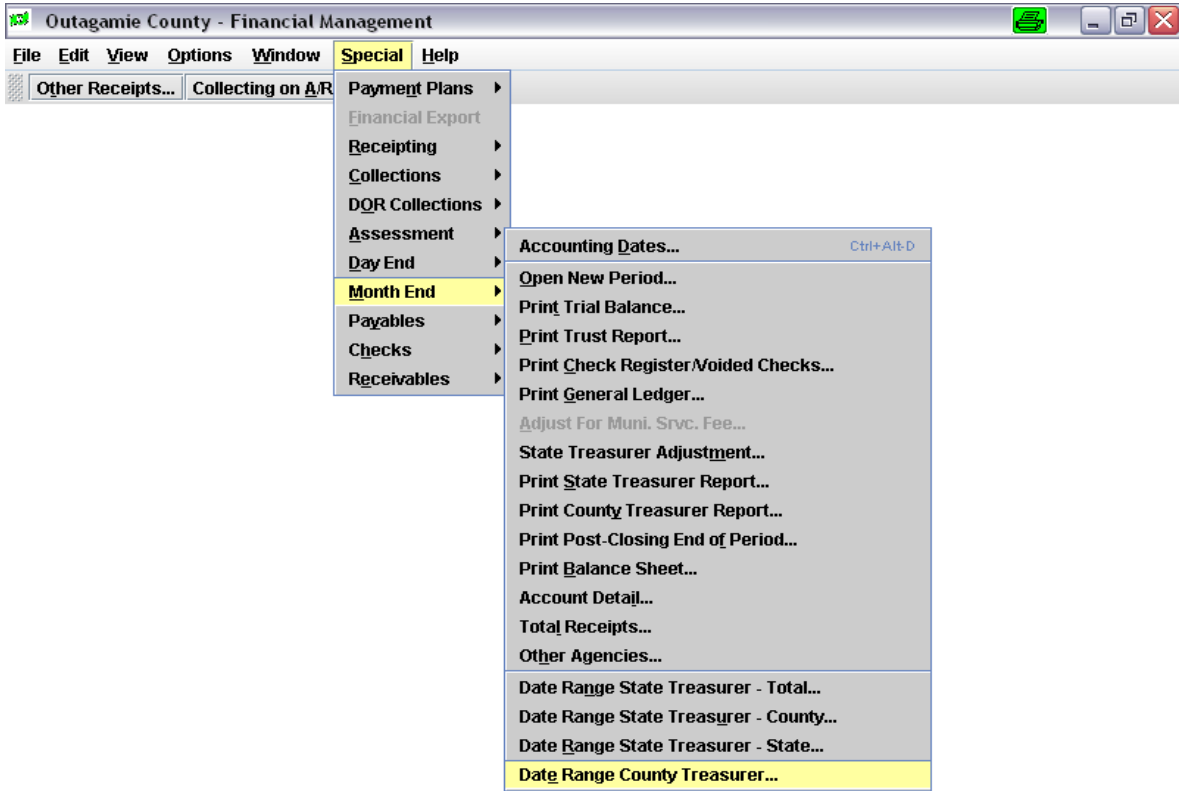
Outagamie County - Financial Management

File Edit View Options Window Special Help

Other Receipts... Collecting on A/R

Payment Plans
Financial Export
Receipting
Collections
DOR Collections
Assessment
Day End
Month End
Payables
Checks
Receivables

Accounting Dates... Ctrl+Alt-D
Open New Period...
Print Trial Balance...
Print Trust Report...
Print Check Register/Voided Checks...
Print General Ledger...
Adjust For Muni. Srvc. Fee...
State Treasurer Adjustment...
Print State Treasurer Report...
Print County Treasurer Report...
Print Post-Closing End of Period...
Print Balance Sheet...
Account Detail...
Total Receipts...
Other Agencies...
Date Range State Treasurer - Total...
Date Range State Treasurer - County...
Date Range State Treasurer - State...
Date Range County Treasurer...